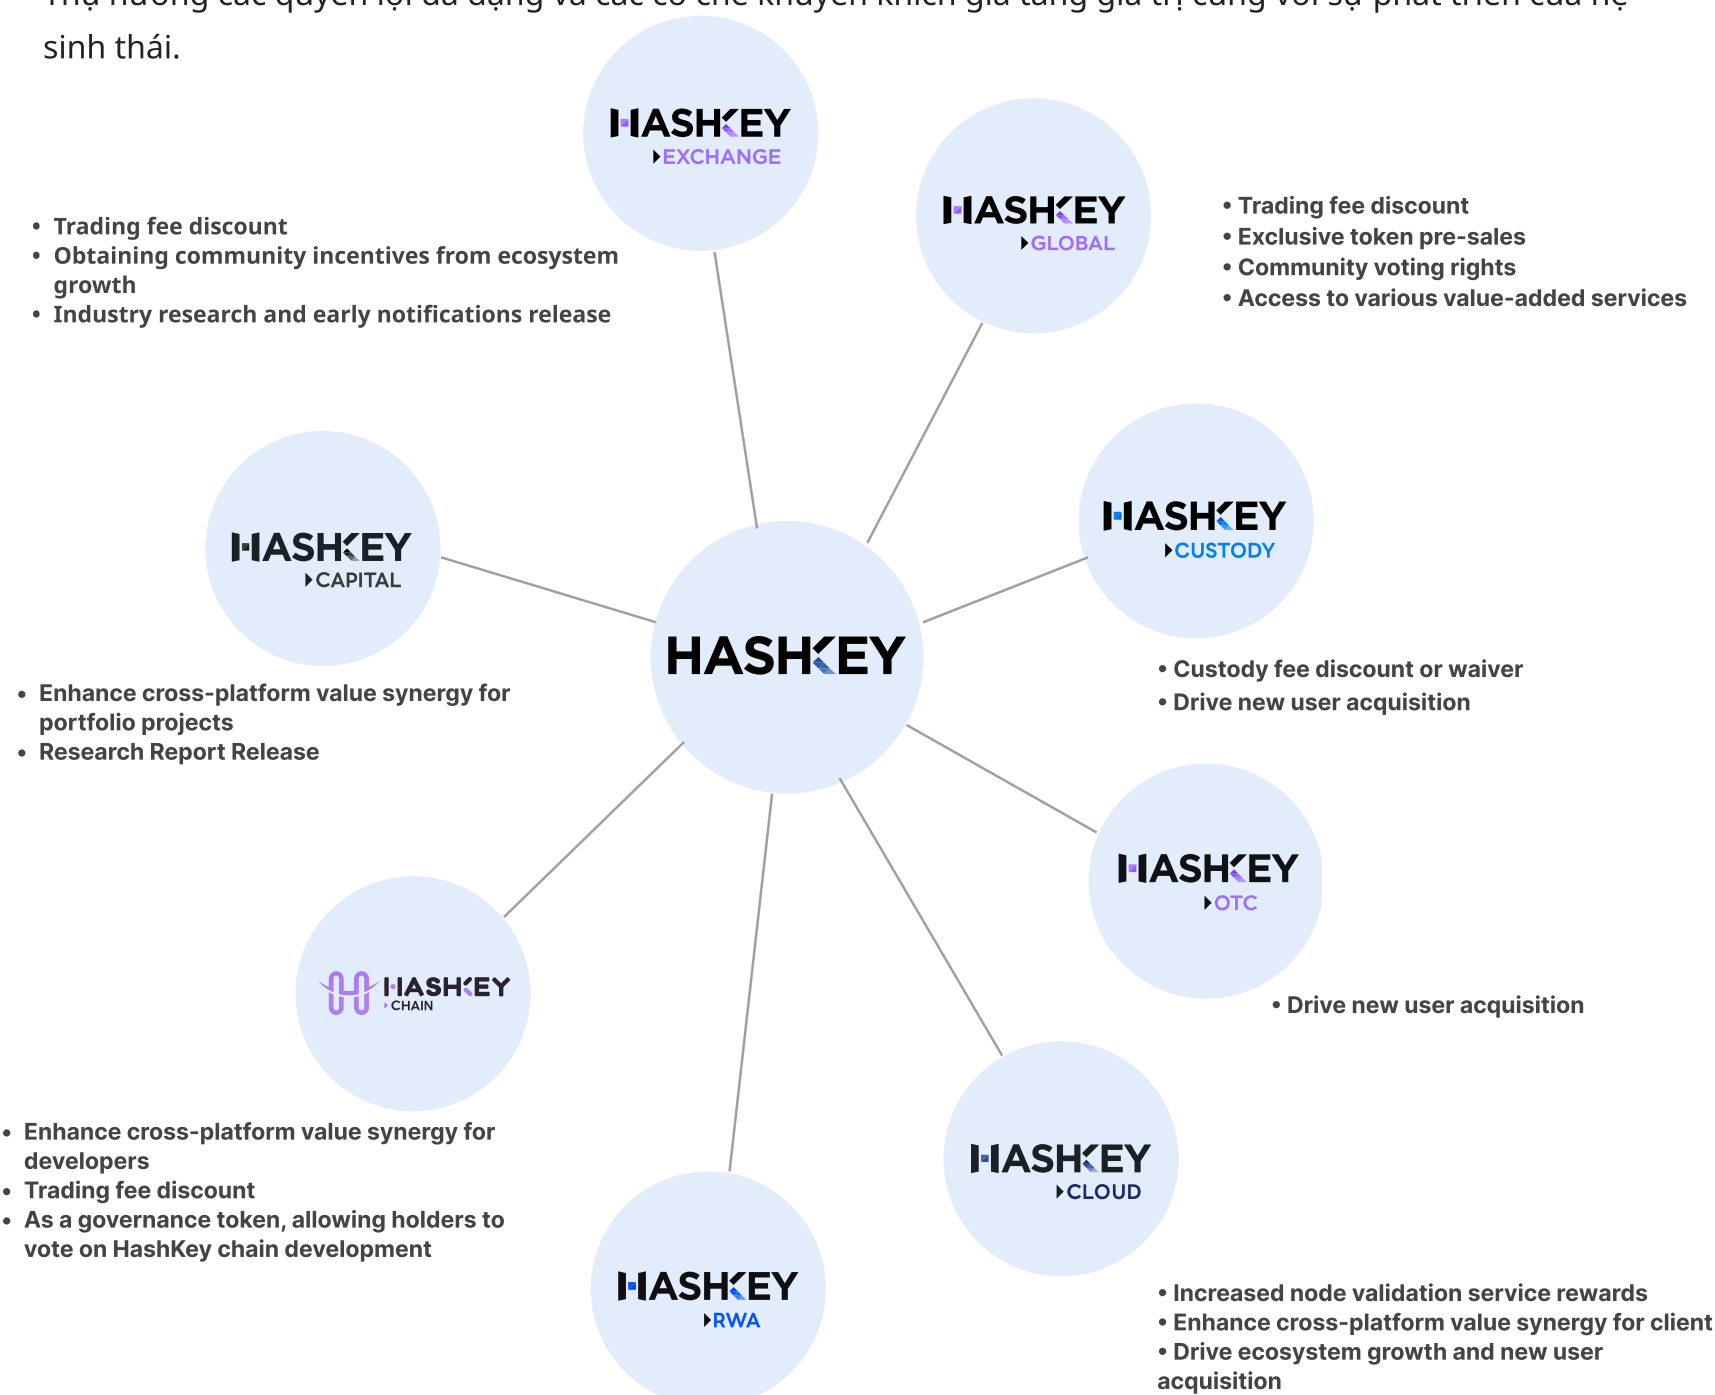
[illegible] sinh thái.

HASHKEY EXCHANGE

HASHKEY GLOBAL

• Trading fee discount
• Exclusive token pre-sales
• Community voting rights
• Access to various value-added services

• Trading fee discount
• Obtaining community incentives from ecosystem growth
• Industry research and early notifications release

HASHKEY CAPITAL

HASHKEY

HASHKEY CUSTODY

• Custody fee discount or waiver
• Drive new user acquisition

• Enhance cross-platform value synergy for portfolio projects
• Research Report Release

HASHKEY OTC

• Drive new user acquisition

HASHKEY CHAIN

• Enhance cross-platform value synergy for developers
• Trading fee discount
• As a governance token, allowing holders to vote on HashKey chain development

HASHKEY CLOUD

HASHKEY RWA

• Increased node validation service rewards
• Enhance cross-platform value synergy for client
• Drive ecosystem growth and new user acquisition